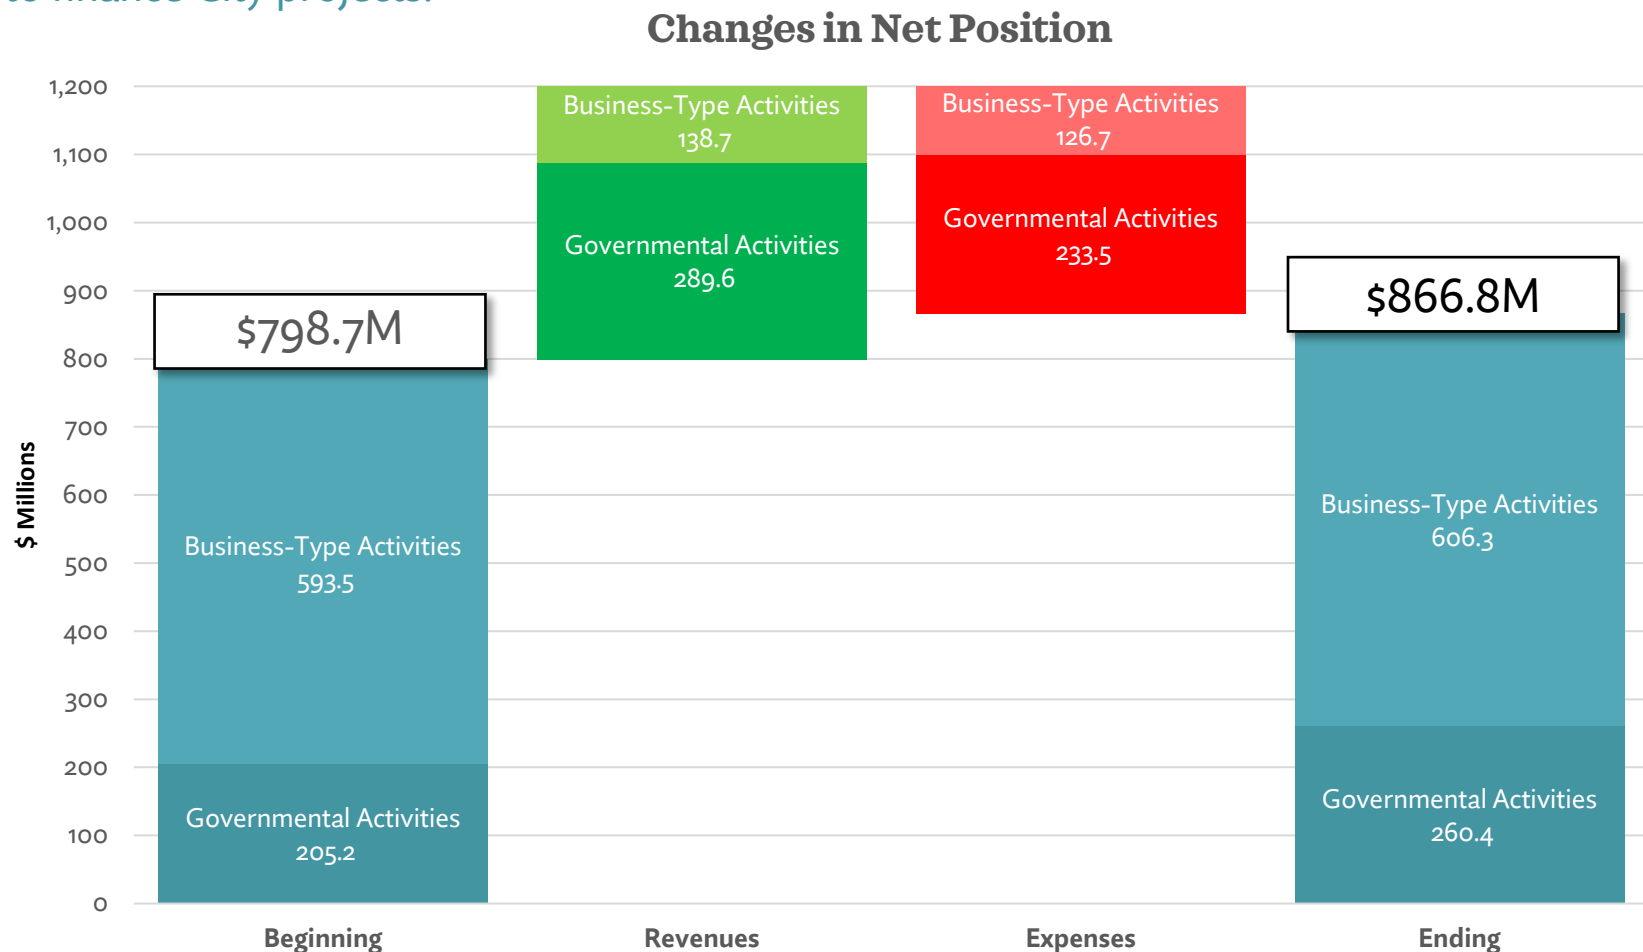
to finance City projects.

Changes in Net Position

1,200
1,100
1,000
900
800
700
600
500
400
300
200
100
0

$ Millions

$798.7M

Business-Type Activities
593.5

Governmental Activities
205.2

Business-Type Activities
138.7

Governmental Activities
289.6

Business-Type Activities
126.7

Governmental Activities
233.5

$866.8M

Business-Type Activities
606.3

Governmental Activities
260.4

Beginning
Revenues
Expenses
Ending